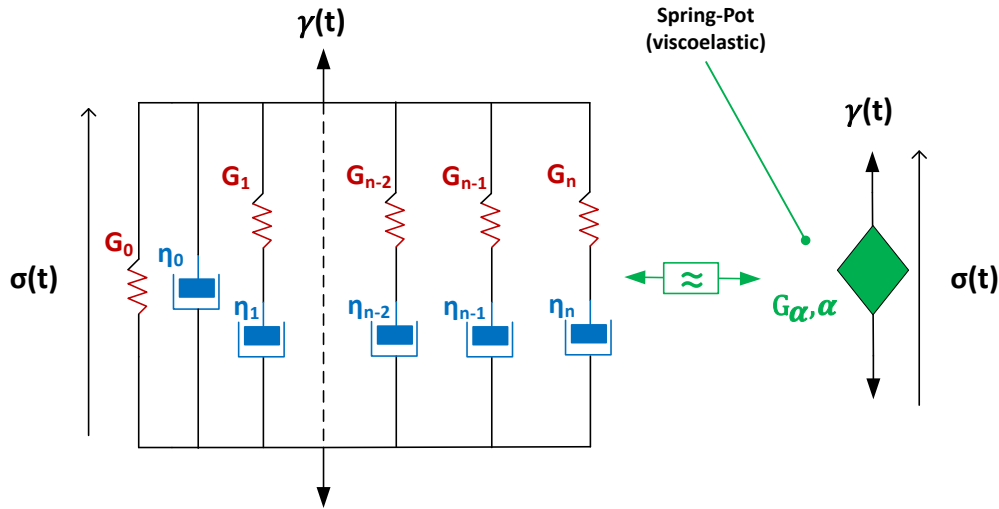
$\gamma$(t)

Spring-Pot (viscoelastic)

$\gamma$(t)

$\sigma$(t)

$G_0$

$\eta_0$

$G_1$

$\eta_1$

$G_{n-2}$

$\eta_{n-2}$

$G_{n-1}$

$\eta_{n-1}$

$G_n$

$\eta_n$

$\approx$

$G_{\alpha}, \alpha$

$\sigma$(t)